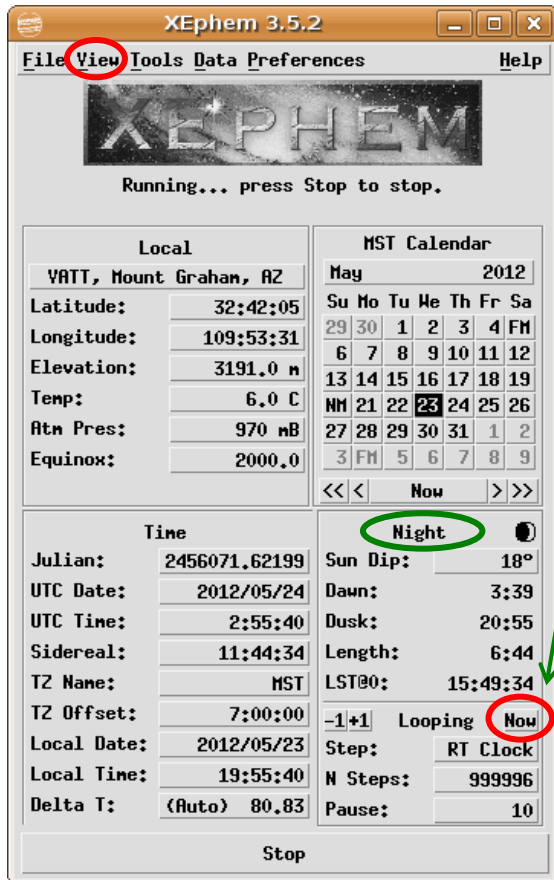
XEphem 3.5.2

File View Tools Data Preferences Help

XEPHEM

Running... press Stop to stop.

Local

VATT, Mount Graham, AZ

| | |
|---|---|
| Latitude: | 32:42:05 |
| Longitude: | 109:53:31 |
| Elevation: | 3191.0 m |
| Temp: | 6.0 C |
| Atm Pres: | 970 mB |
| Equinox: | 2000.0 |

MST Calendar

May 2012

| Su | Mo | Tu | We | Th | Fr | Sa |
|---|---|---|---|---|---|---|
| 29 | 30 | 1 | 2 | 3 | 4 | FM |
| 6 | 7 | 8 | 9 | 10 | 11 | 12 |
| 13 | 14 | 15 | 16 | 17 | 18 | 19 |
| NM | 21 | 22 | 23 | 24 | 25 | 26 |
| 27 | 28 | 29 | 30 | 31 | 1 | 2 |
| 3 | FM | 5 | 6 | 7 | 8 | 9 |

<< < Now > >>

Time

| | |
|---|---|
| Julian: | 2456071.62199 |
| UTC Date: | 2012/05/24 |
| UTC Time: | 2:55:40 |
| Sidereal: | 11:44:34 |
| TZ Name: | MST |
| TZ Offset: | 7:00:00 |
| Local Date: | 2012/05/23 |
| Local Time: | 19:55:40 |
| Delta T: | (Auto) 80.83 |

Night

| | |
|---|---|
| Sun Dip: | 18° |
| Dawn: | 3:39 |
| Dusk: | 20:55 |
| Length: | 6:44 |
| LST@0: | 15:49:34 |

-1 +1 Looping Now

| | |
|---|---|
| Step: | RT Clock |
| N Steps: | 999996 |
| Pause: | 10 |

Stop